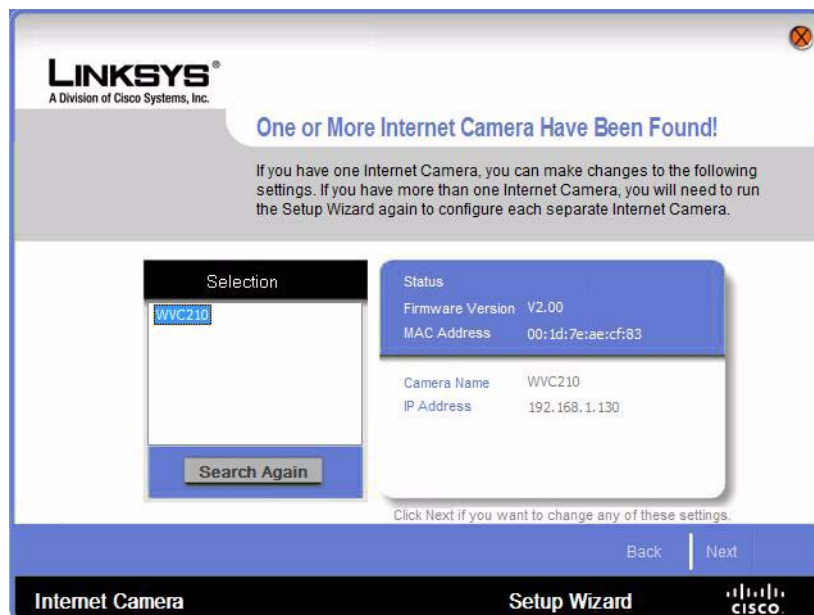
LINKSYS®
A Division of Cisco Systems, Inc.

One or More Internet Camera Have Been Found!

If you have one Internet Camera, you can make changes to the following settings. If you have more than one Internet Camera, you will need to run the Setup Wizard again to configure each separate Internet Camera.

Selection

WVC210

Search Again

Status
Firmware Version V2.00
MAC Address 00:1d:7e:ae:cf:83

Camera Name WVC210
IP Address 192.168.1.130

Click Next if you want to change any of these settings.

Back Next

Internet Camera Setup Wizard
cisco